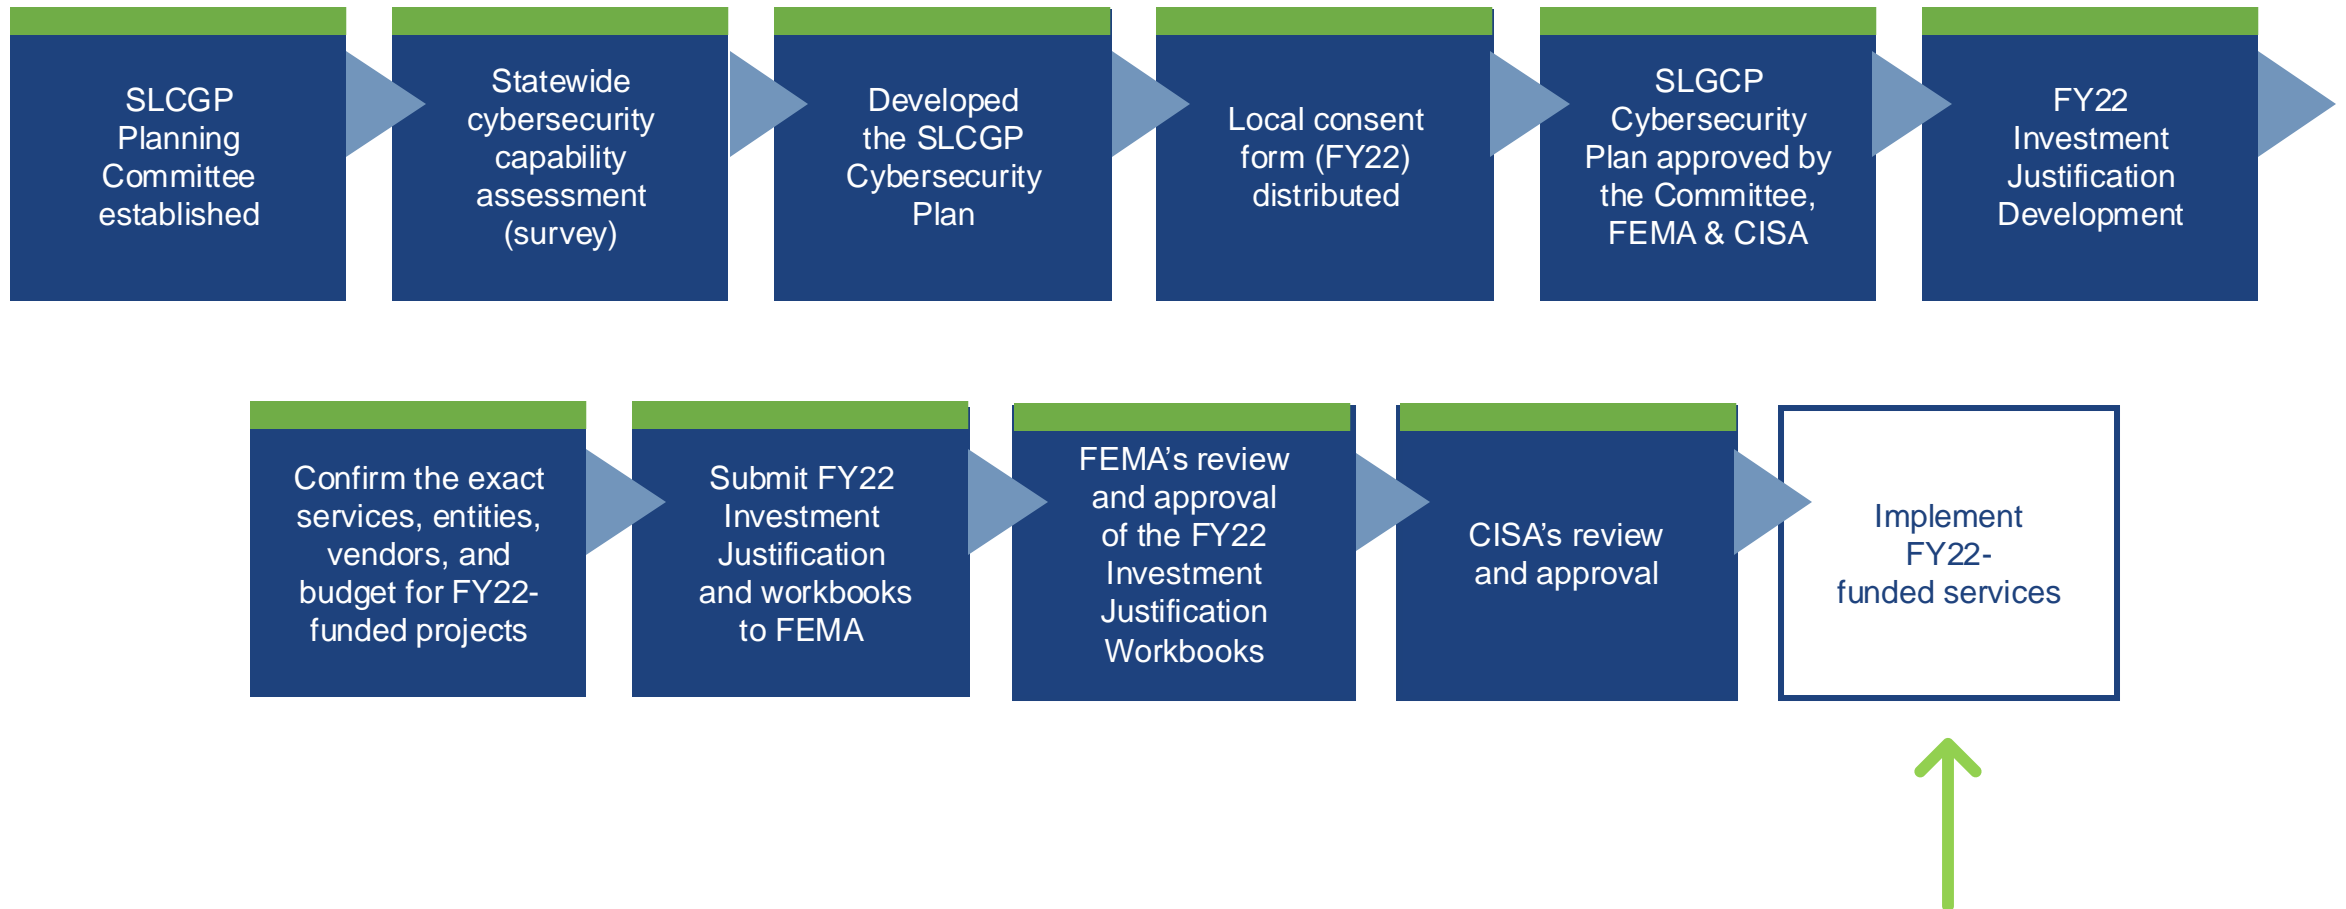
SLCGP Planning Committee established

Statewide cybersecurity capability assessment (survey)

Developed the SLCGP Cybersecurity Plan

Local consent form (FY22) distributed

SLGCP Cybersecurity Plan approved by the Committee, FEMA & CISA

FY22 Investment Justification Development

Confirm the exact services, entities, vendors, and budget for FY22-funded projects

Submit FY22 Investment Justification and workbooks to FEMA

FEMA's review and approval of the FY22 Investment Justification Workbooks

CISA's review and approval

Implement FY22-funded services